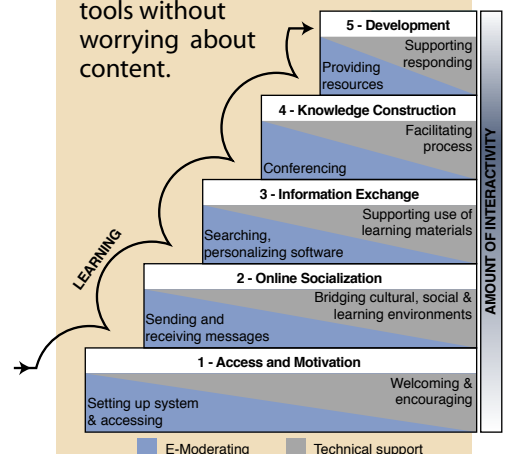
tools without worrying about content.

5 - Development
Supporting responding
Providing resources

4 - Knowledge Construction
Facilitating process
Conferencing

3 - Information Exchange
Supporting use of learning materials
Searching, personalizing software

2 - Online Socialization
Bridging cultural, social & learning environments
Sending and receiving messages

1 - Access and Motivation
Welcoming & encouraging
Setting up system & accessing

LEARNING

AMOUNT OF INTERACTIVITY

E-Moderating
Technical support